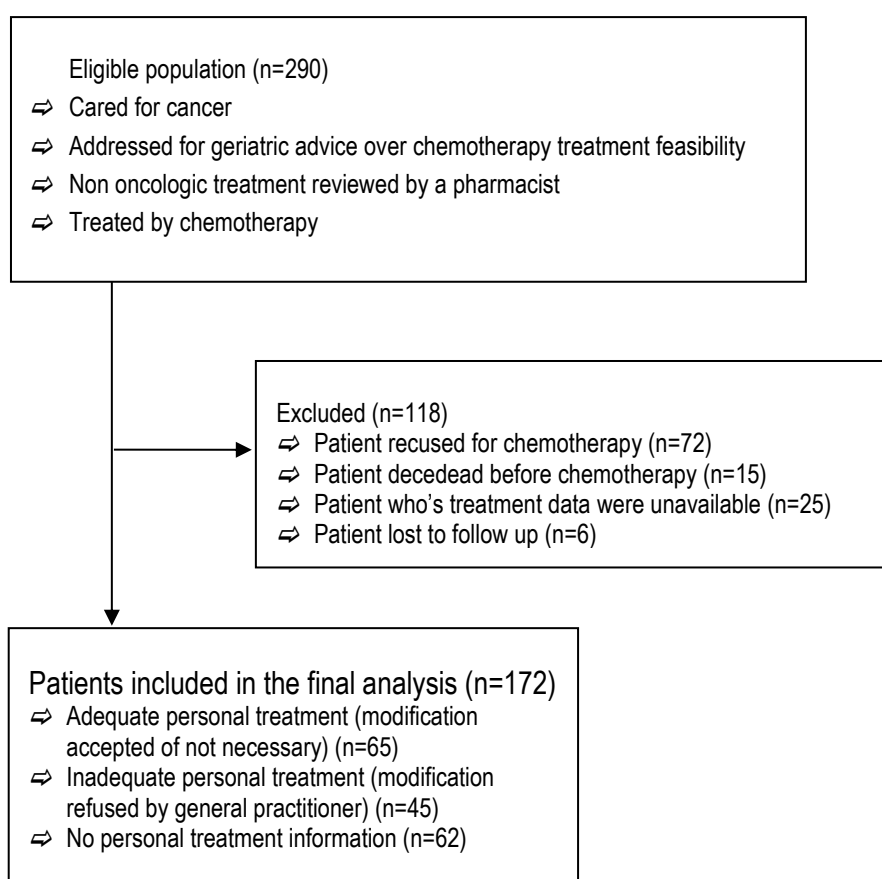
Eligible population (n=290)
⇨ Cared for cancer
⇨ Addressed for geriatric advice over chemotherapy treatment feasibility
⇨ Non oncologic treatment reviewed by a pharmacist
⇨ Treated by chemotherapy

Excluded (n=118)
⇨ Patient recused for chemotherapy (n=72)
⇨ Patient decedead before chemotherapy (n=15)
⇨ Patient who's treatment data were unavailable (n=25)
⇨ Patient lost to follow up (n=6)

Patients included in the final analysis (n=172)
⇨ Adequate personal treatment (modification accepted of not necessary) (n=65)
⇨ Inadequate personal treatment (modification refused by general practitioner) (n=45)
⇨ No personal treatment information (n=62)